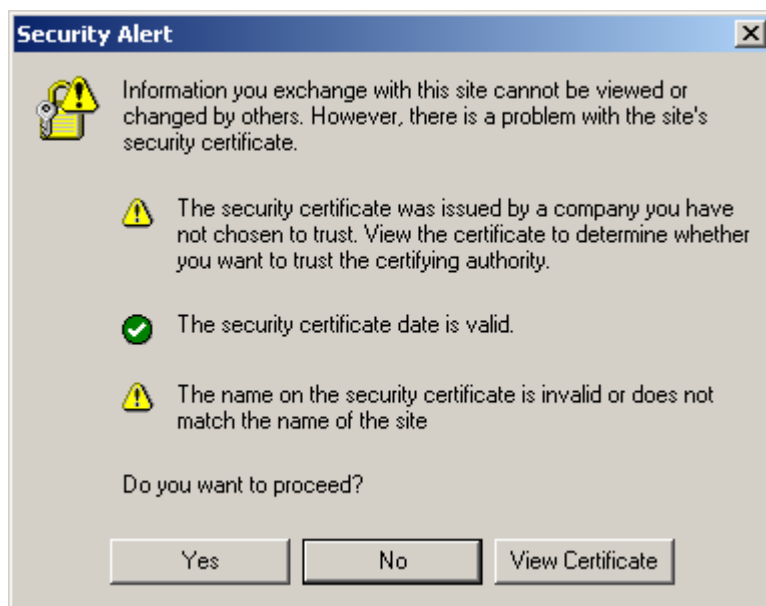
Security Alert

Information you exchange with this site cannot be viewed or changed by others. However, there is a problem with the site's security certificate.

The security certificate was issued by a company you have not chosen to trust. View the certificate to determine whether you want to trust the certifying authority.

The security certificate date is valid.

The name on the security certificate is invalid or does not match the name of the site

Do you want to proceed?

Yes

No

View Certificate